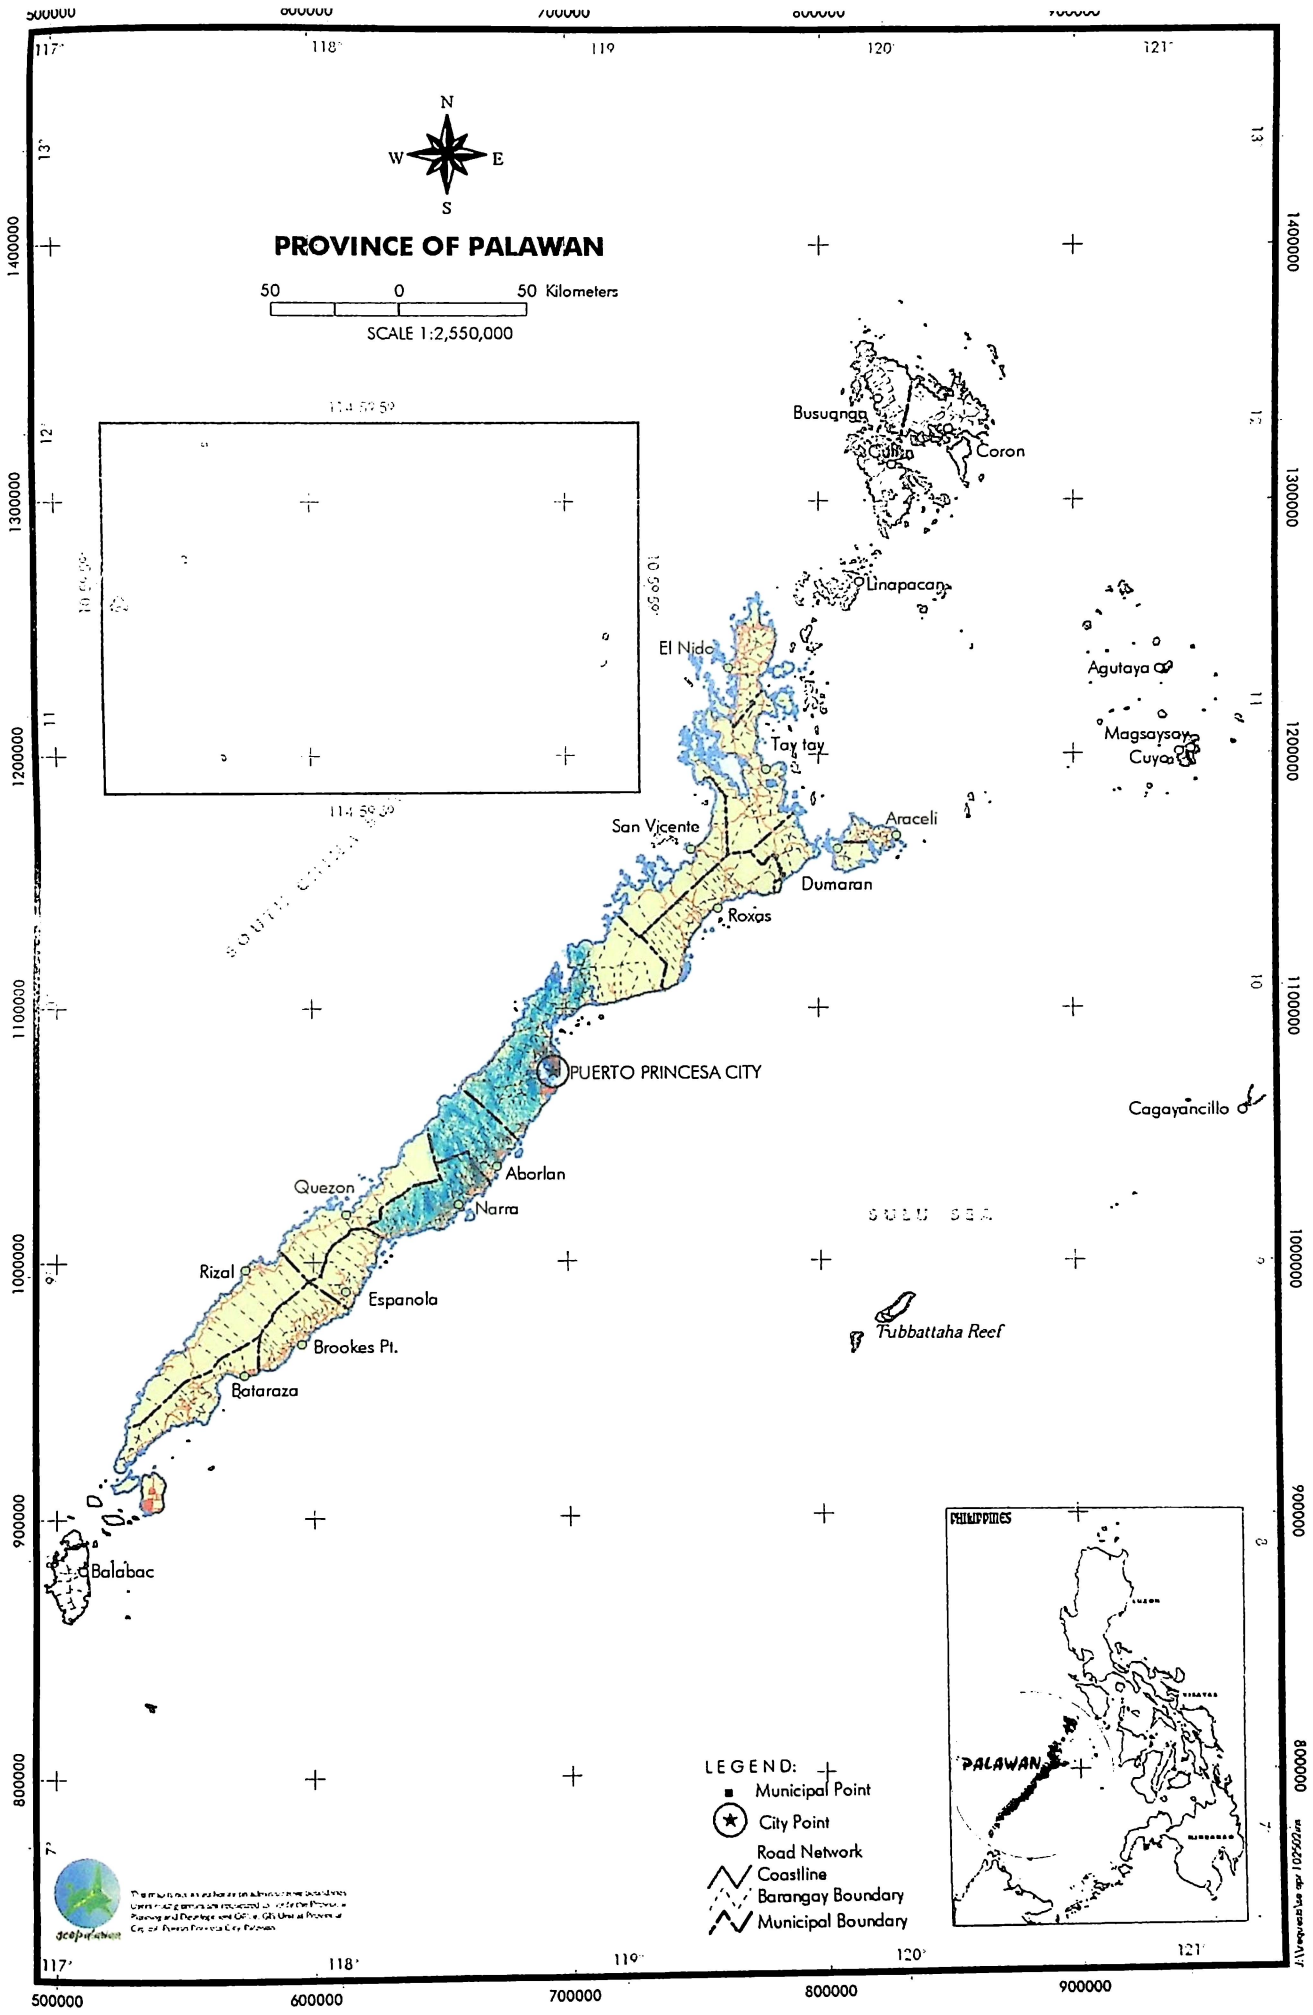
500000 600000 700000 800000 900000

117° 118° 119 120° 121°

N
W E
S

PROVINCE OF PALAWAN

50 0 50 Kilometers
SCALE 1:2,550,000

13° 1400000 1300000 12° 11 1200000 1100000 10 9 1000000 900000 8 800000 7

114 59 59
10 59 59
10 59 59
114 59 59

Busuanga
Culion
Coron
Linapacan
El Nido
Agutaya
Magsaysay
Cuyo
Tay tay
Araceli
San Vicente
Dumaran
Roxas
SOUTH CHINA SEA
PUERTO PRINCESA CITY
Cagayancillo
Aborlan
Quezon
Narra
SULU SEA
Rizal
Espanola
Brookes Pt.
Tubbataha Reef
Bataraza
Balabac

PHILIPPINES
PALAWAN

LEGEND:
Municipal Point
City Point
Road Network
Coastline
Barangay Boundary
Municipal Boundary

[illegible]

117° 118° 119° 120° 121°
500000 600000 700000 800000 900000